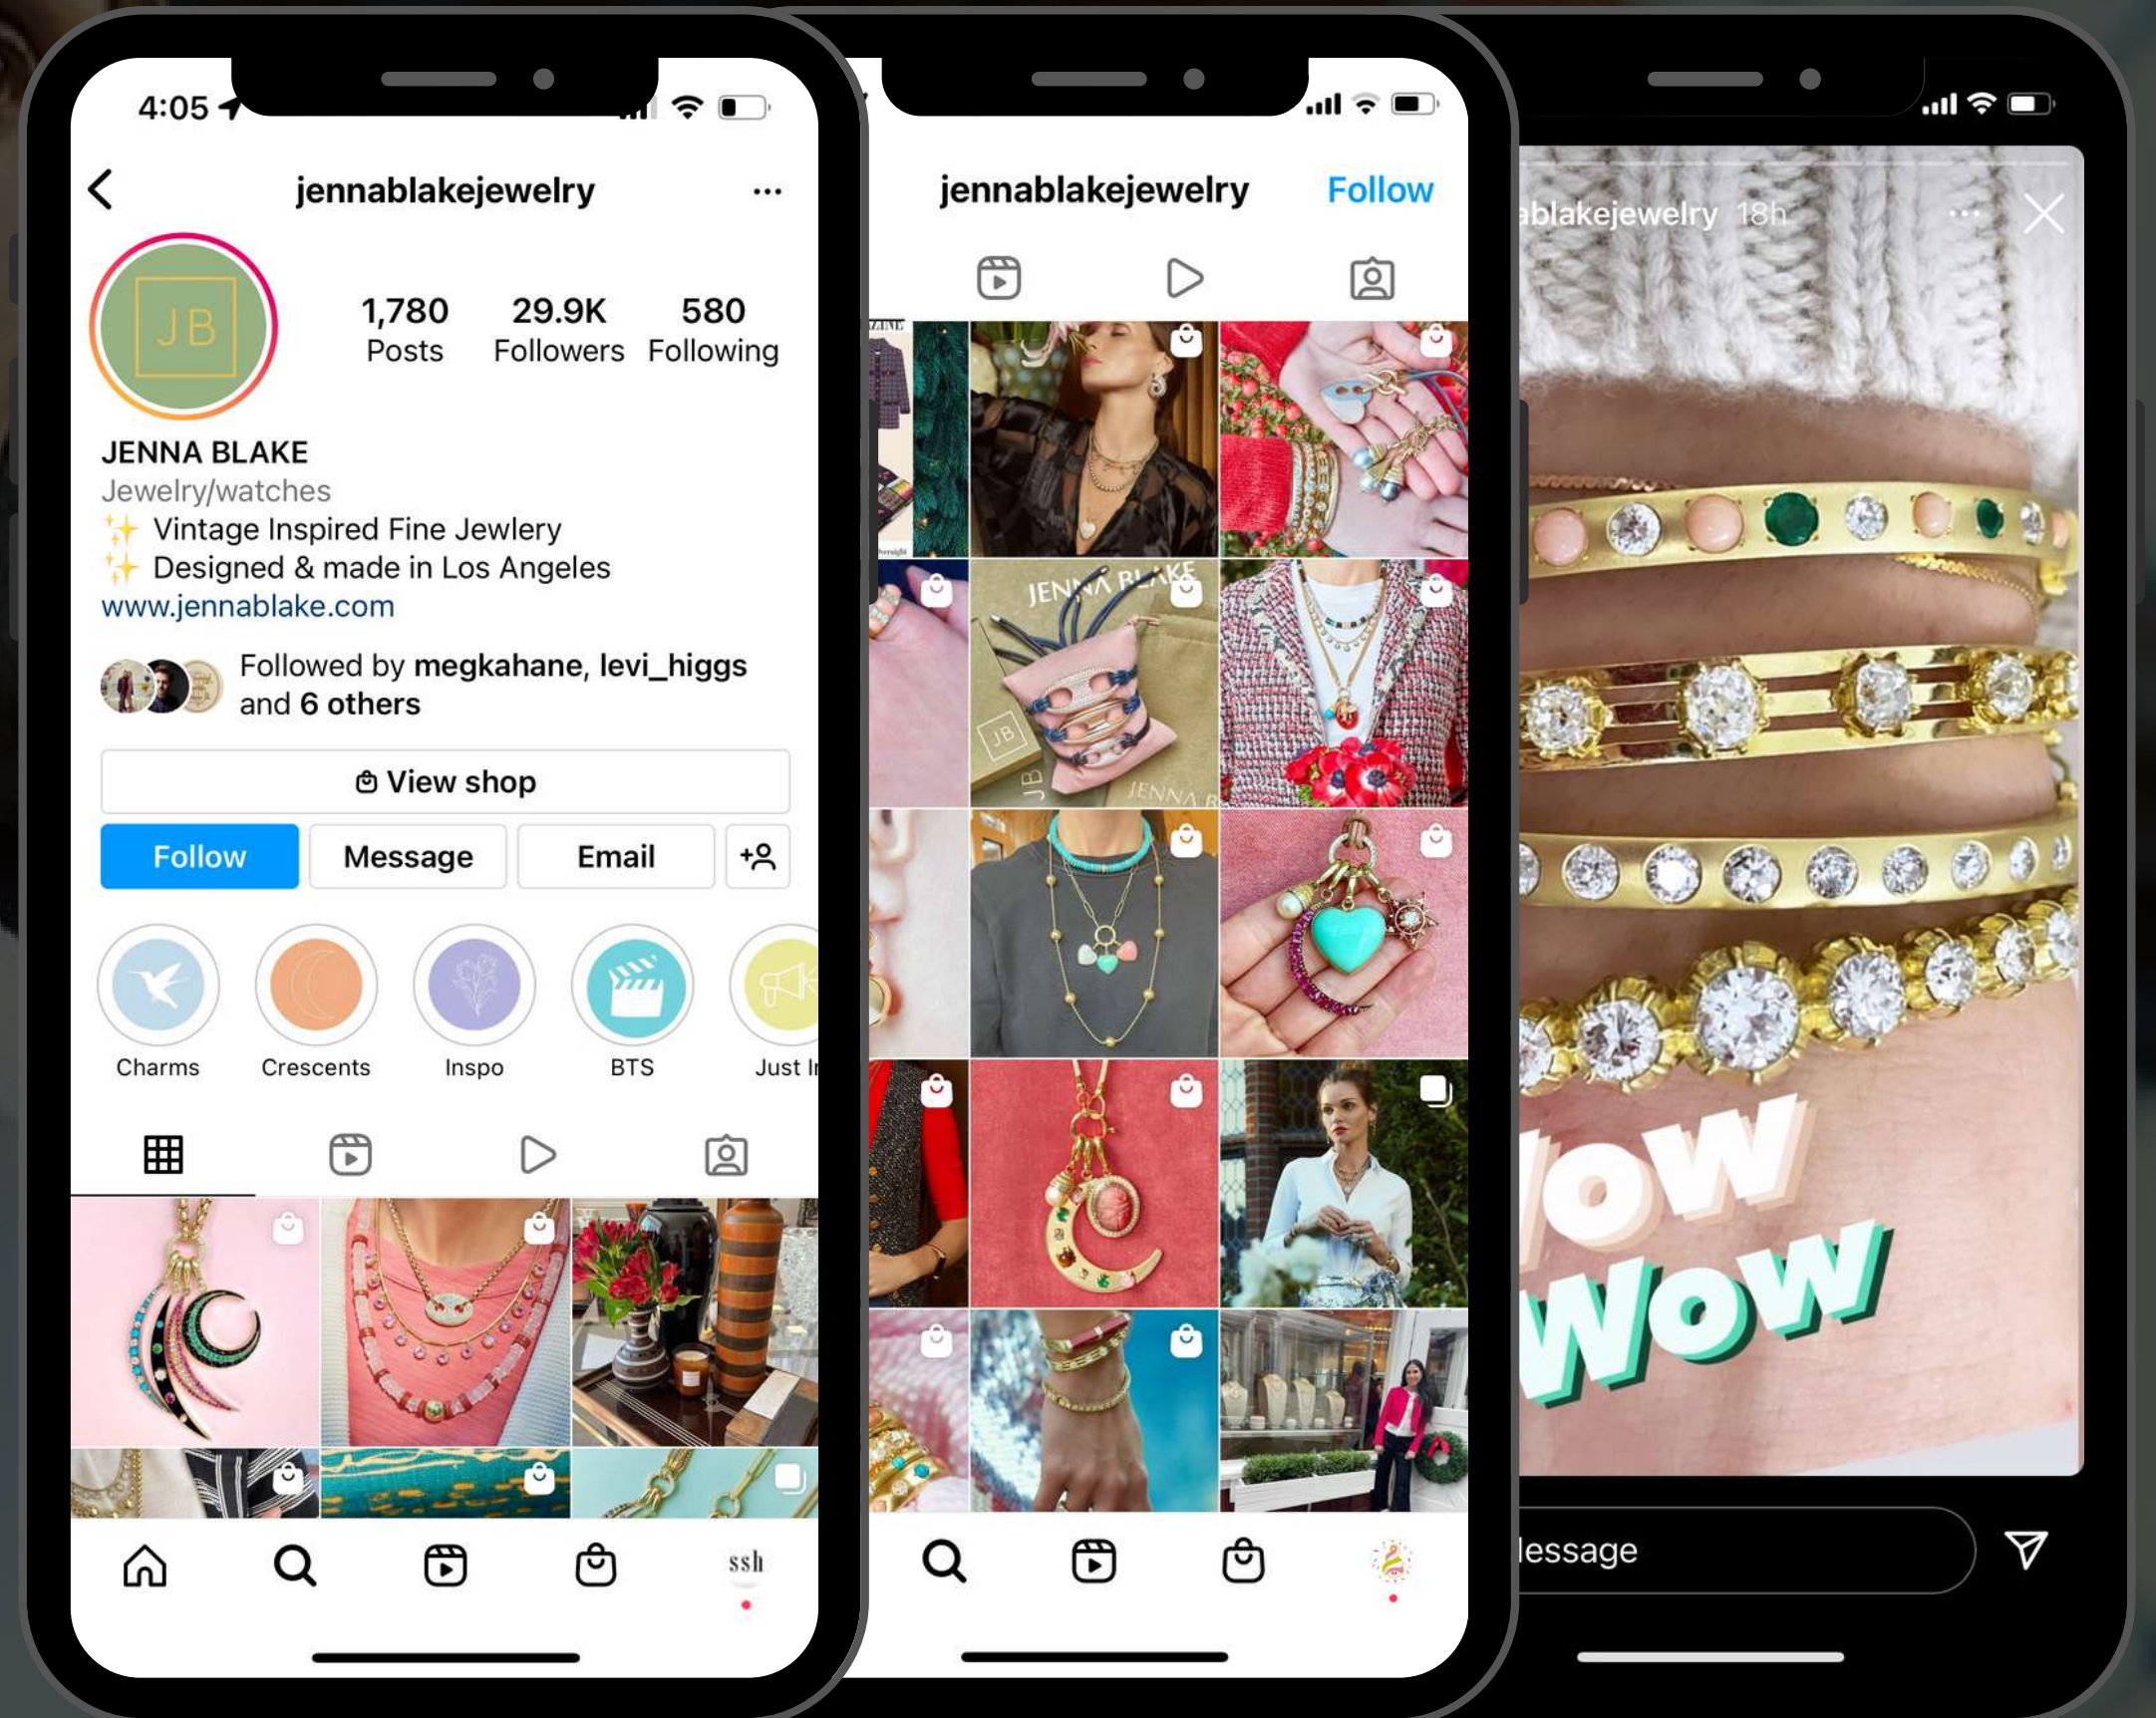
4:05

jennablakejewelry ···

JB

1,780 Posts
29.9K Followers
580 Following

JENNA BLAKE
Jewelry/watches
✨ Vintage Inspired Fine Jewlery
✨ Designed & made in Los Angeles
www.jennablake.com

Followed by megkahane, levi_higgs and 6 others

View shop

Follow Message Email

Charms Crescents Inspo BTS Just I

ssh

jennablakejewelry Follow

JENNA BLAKE
JB
JENNA B

ablakejewelry 18h

ow
Wow

lessage